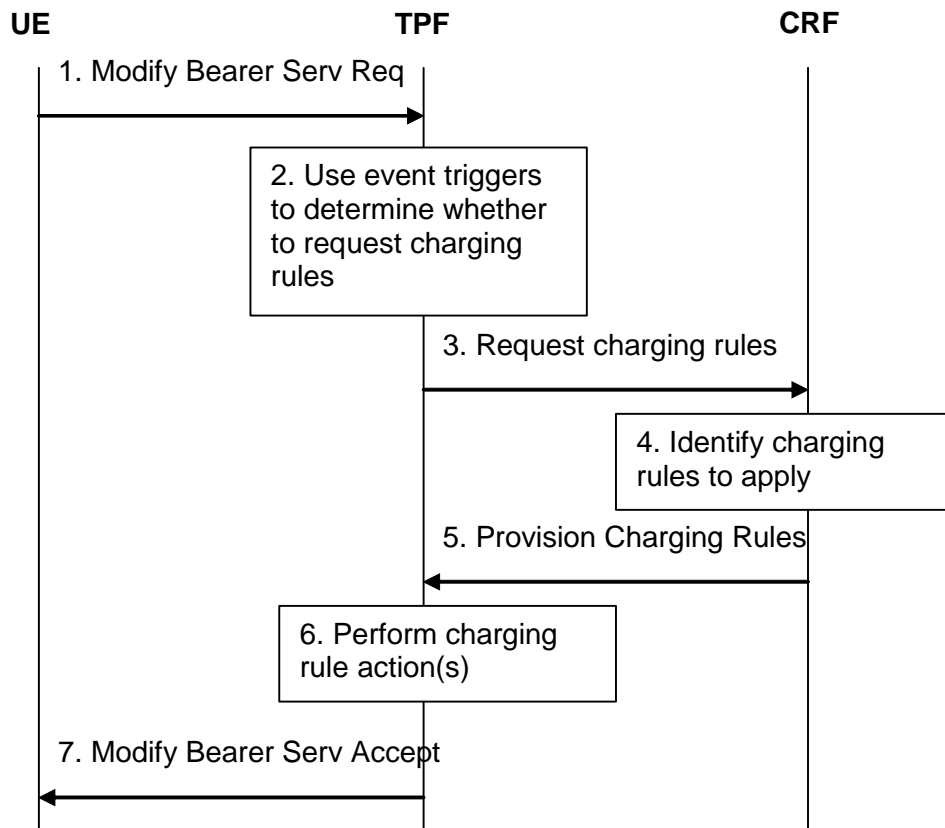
UE

TPF

CRF

1. Modify Bearer Serv Req

2. Use event triggers to determine whether to request charging rules

3. Request charging rules

4. Identify charging rules to apply

5. Provision Charging Rules

6. Perform charging rule action(s)

7. Modify Bearer Serv Accept